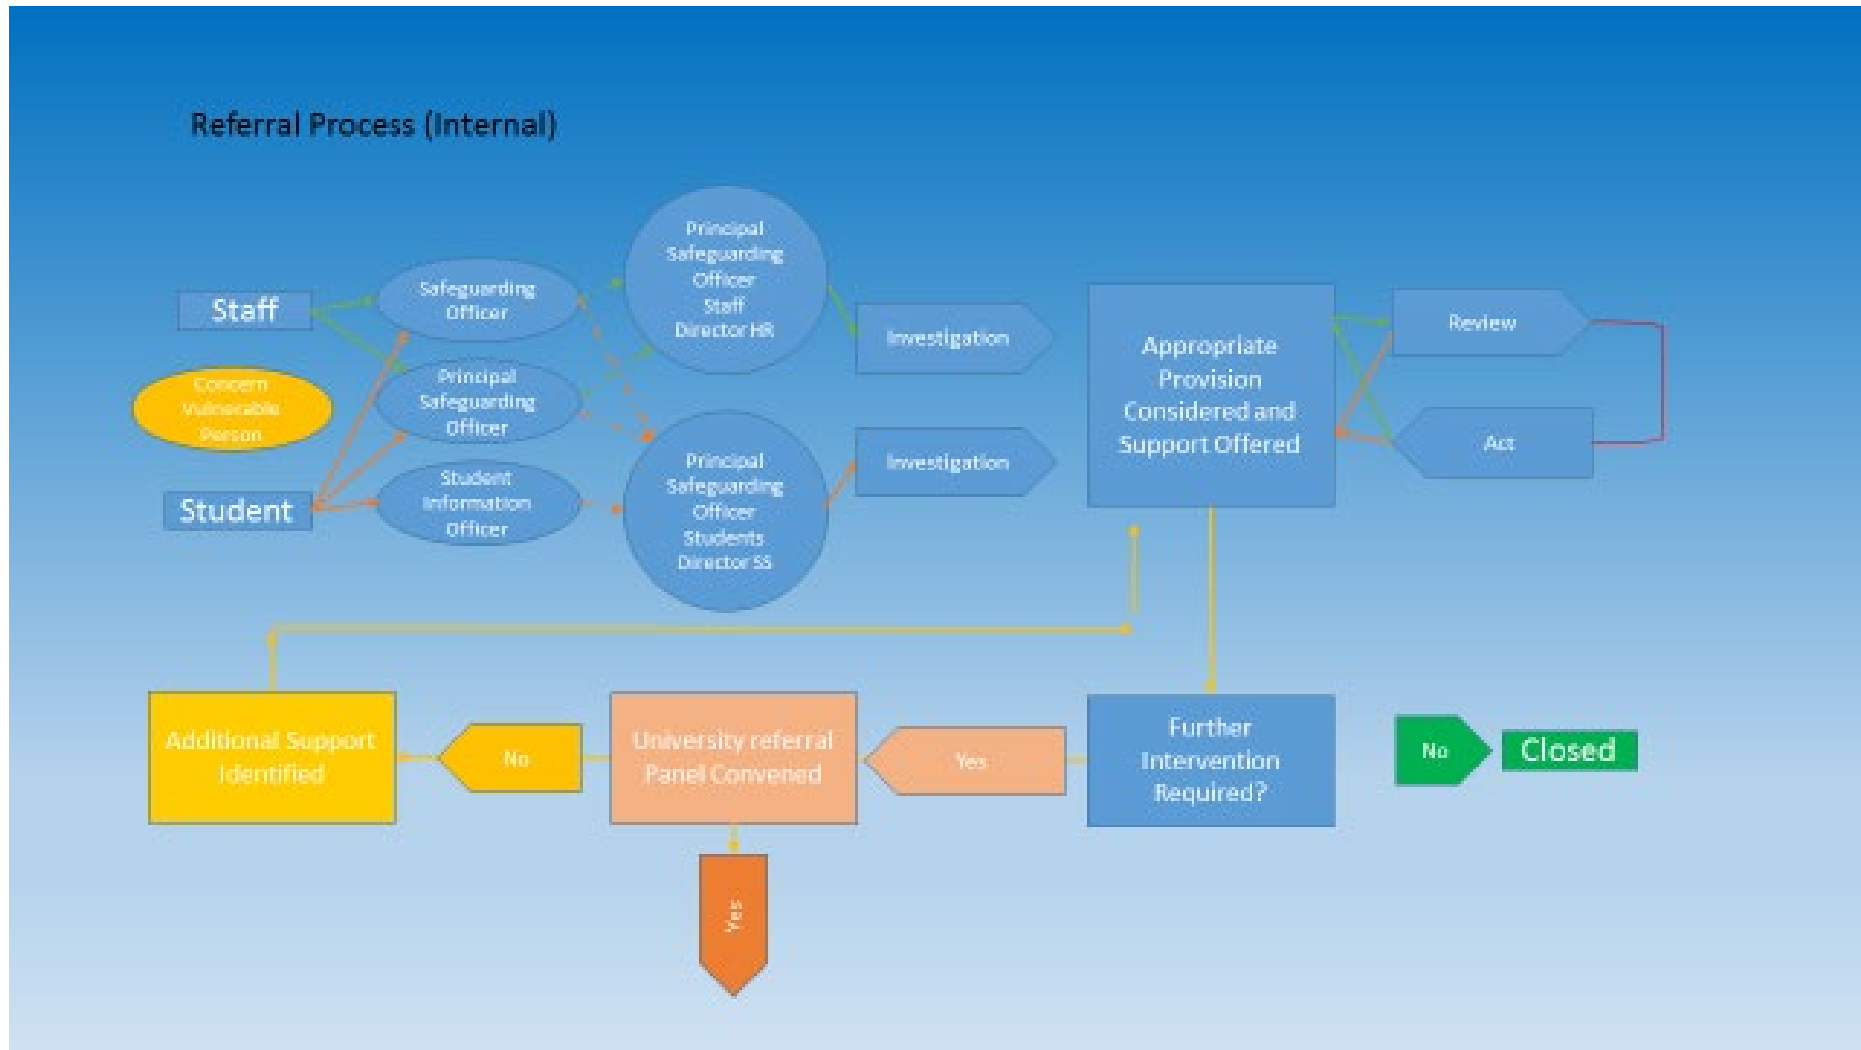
Referral Process (Internal)

Staff

Concern Vulnerable Person

Student

Safeguarding Officer

Principal Safeguarding Officer

Student Information Officer

Principal Safeguarding Officer Staff Director HR

Principal Safeguarding Officer Students Director SS

Investigation

Investigation

Appropriate Provision Considered and Support Offered

Review

Act

Additional Support Identified

No

University referral Panel Convened

Yes

Further Intervention Required?

No

Closed

Yes